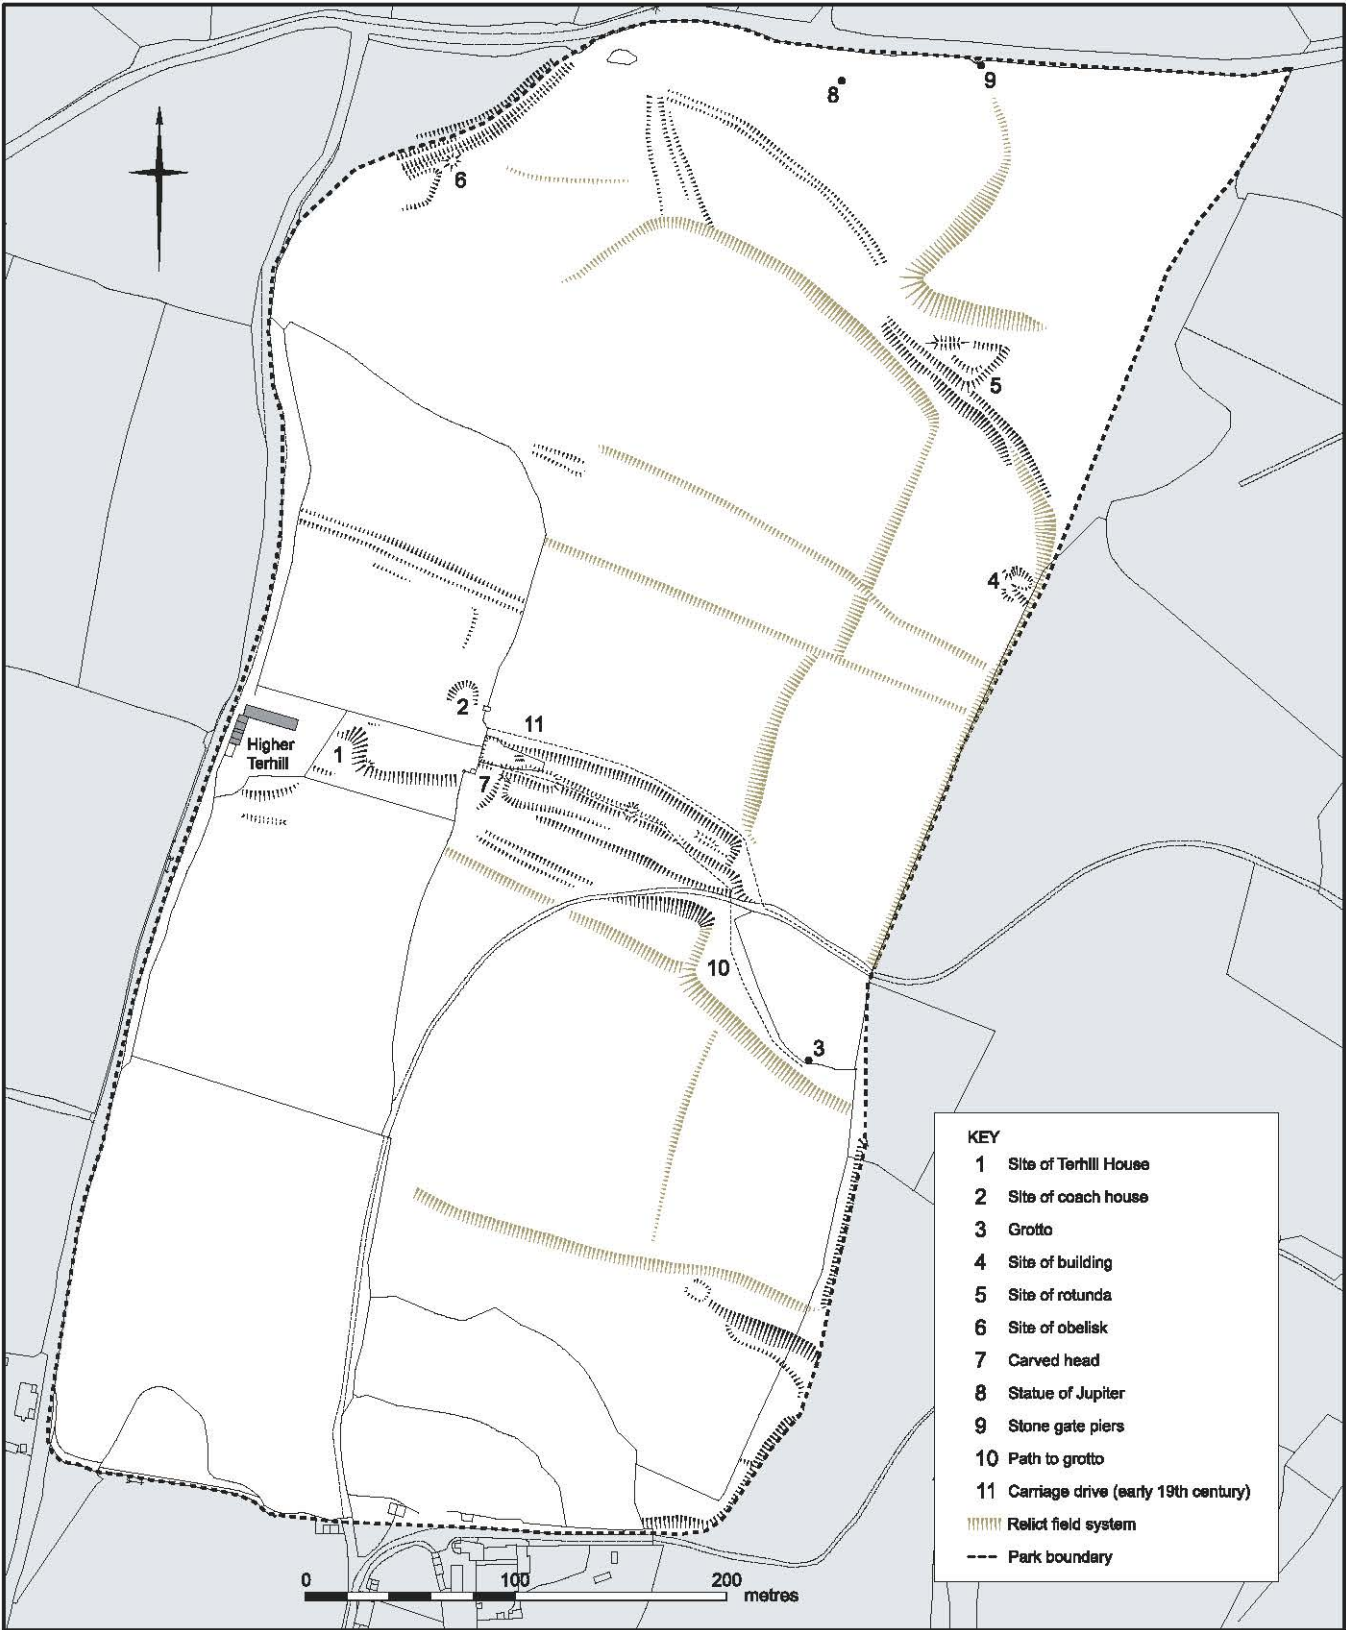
9
8
6
5
4
2
11
Higher Terhill
1
7
10
3

KEY
1 Site of Terhill House
2 Site of coach house
3 Grotto
4 Site of building
5 Site of rotunda
6 Site of obelisk
7 Carved head
8 Statue of Jupiter
9 Stone gate piers
10 Path to grotto
11 Carriage drive (early 19th century)
Relict field system
Park boundary

0 100 200 metres